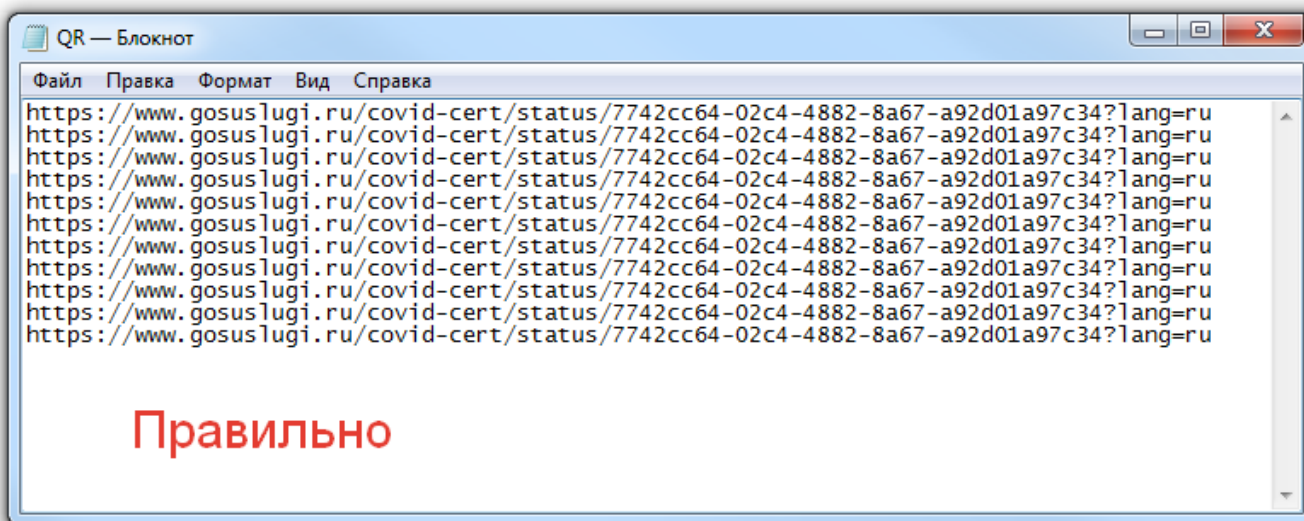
QR — Блокнот

Файл Правка Формат Вид Справка

https://www.gosuslugi.ru/covid-cert/status/7742cc64-02c4-4882-8a67-a92d01a97c34?lang=ru
https://www.gosuslugi.ru/covid-cert/status/7742cc64-02c4-4882-8a67-a92d01a97c34?lang=ru
https://www.gosuslugi.ru/covid-cert/status/7742cc64-02c4-4882-8a67-a92d01a97c34?lang=ru
https://www.gosuslugi.ru/covid-cert/status/7742cc64-02c4-4882-8a67-a92d01a97c34?lang=ru
https://www.gosuslugi.ru/covid-cert/status/7742cc64-02c4-4882-8a67-a92d01a97c34?lang=ru
https://www.gosuslugi.ru/covid-cert/status/7742cc64-02c4-4882-8a67-a92d01a97c34?lang=ru
https://www.gosuslugi.ru/covid-cert/status/7742cc64-02c4-4882-8a67-a92d01a97c34?lang=ru
https://www.gosuslugi.ru/covid-cert/status/7742cc64-02c4-4882-8a67-a92d01a97c34?lang=ru
https://www.gosuslugi.ru/covid-cert/status/7742cc64-02c4-4882-8a67-a92d01a97c34?lang=ru
https://www.gosuslugi.ru/covid-cert/status/7742cc64-02c4-4882-8a67-a92d01a97c34?lang=ru
https://www.gosuslugi.ru/covid-cert/status/7742cc64-02c4-4882-8a67-a92d01a97c34?lang=ru

Правильно